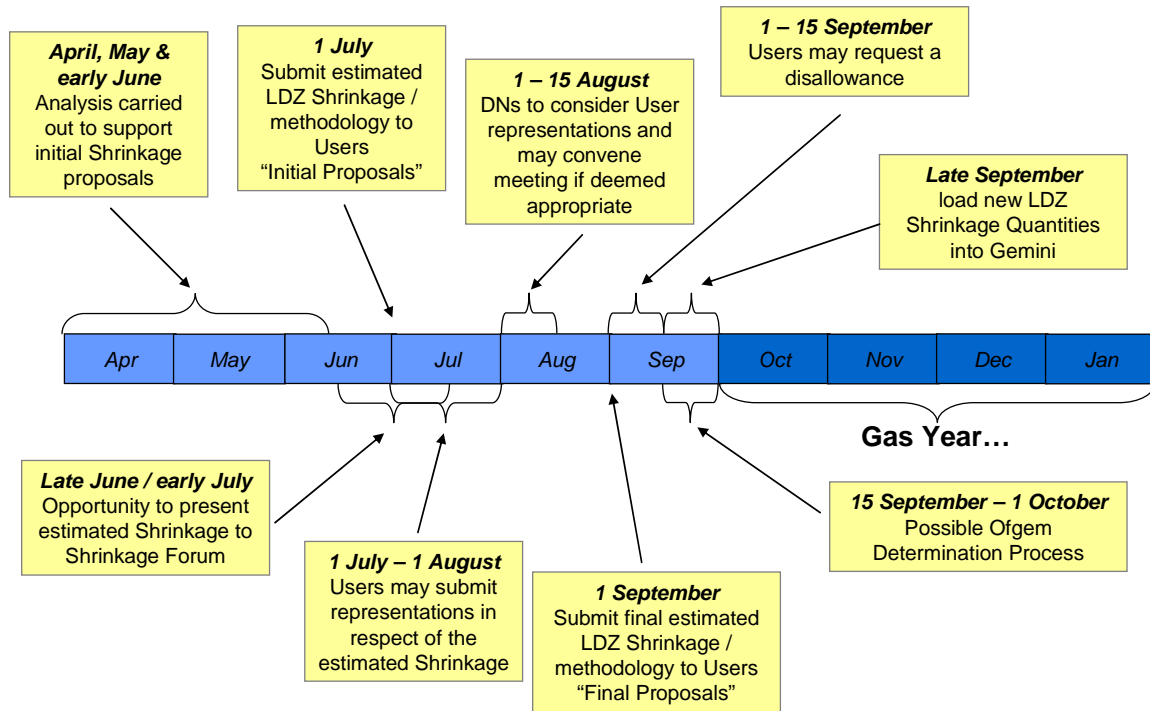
April, May & early June
Analysis carried out to support initial Shrinkage proposals

1 July
Submit estimated LDZ Shrinkage / methodology to Users "Initial Proposals"

1 – 15 August
DNs to consider User representations and may convene meeting if deemed appropriate

1 – 15 September
Users may request a disallowance

Late September
load new LDZ Shrinkage Quantities into Gemini

| Apr | May | Jun | Jul | Aug | Sep | Oct | Nov | Dec | Jan |
|---|---|---|---|---|---|---|---|---|---|

Gas Year…

Late June / early July
Opportunity to present estimated Shrinkage to Shrinkage Forum

1 July – 1 August
Users may submit representations in respect of the estimated Shrinkage

1 September
Submit final estimated LDZ Shrinkage / methodology to Users "Final Proposals"

15 September – 1 October
Possible Ofgem Determination Process